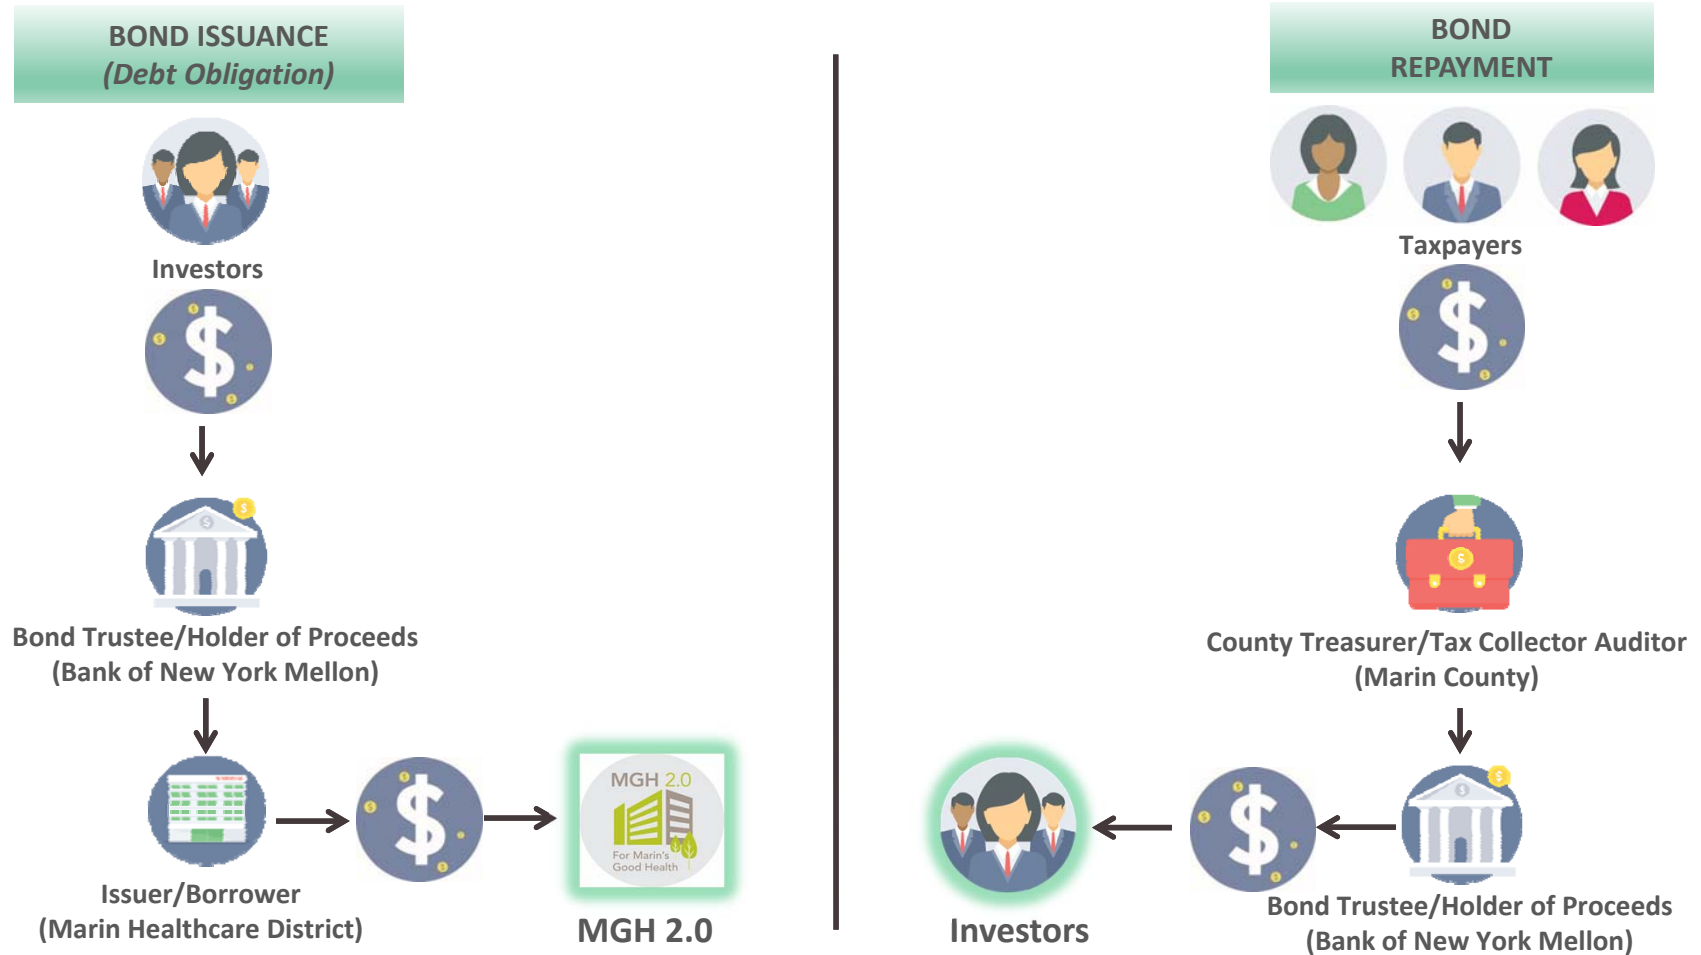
BOND ISSUANCE
(Debt Obligation)

Investors

$

Bond Trustee/Holder of Proceeds
(Bank of New York Mellon)

Issuer/Borrower
(Marin Healthcare District)

$

MGH 2.0
For Marin's Good Health

MGH 2.0

BOND
REPAYMENT

Taxpayers

$

County Treasurer/Tax Collector Auditor
(Marin County)

Investors

$

Bond Trustee/Holder of Proceeds
(Bank of New York Mellon)